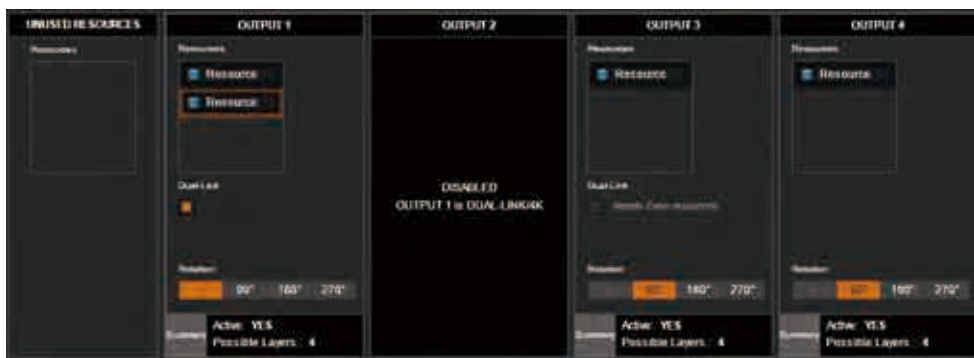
UNUSED RESOURCES

Resources

OUTPUT 1

Resources

Resource

Resource

Dual Link

Rotation

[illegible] 90° 180° 270°

Summary

Active: YES

Possible Layers : 4

OUTPUT 2

DISABLED

OUTPUT 1 is DUAL-LINK/4K

OUTPUT 3

Resources

Resource

Dual Link

Needs 2 also resources

Rotation

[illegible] 90° 180° 270°

Summary

Active: YES

Possible Layers : 4

OUTPUT 4

Resources

Resource

Rotation

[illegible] 90° 180° 270°

Summary

Active: YES

Possible Layers : 4